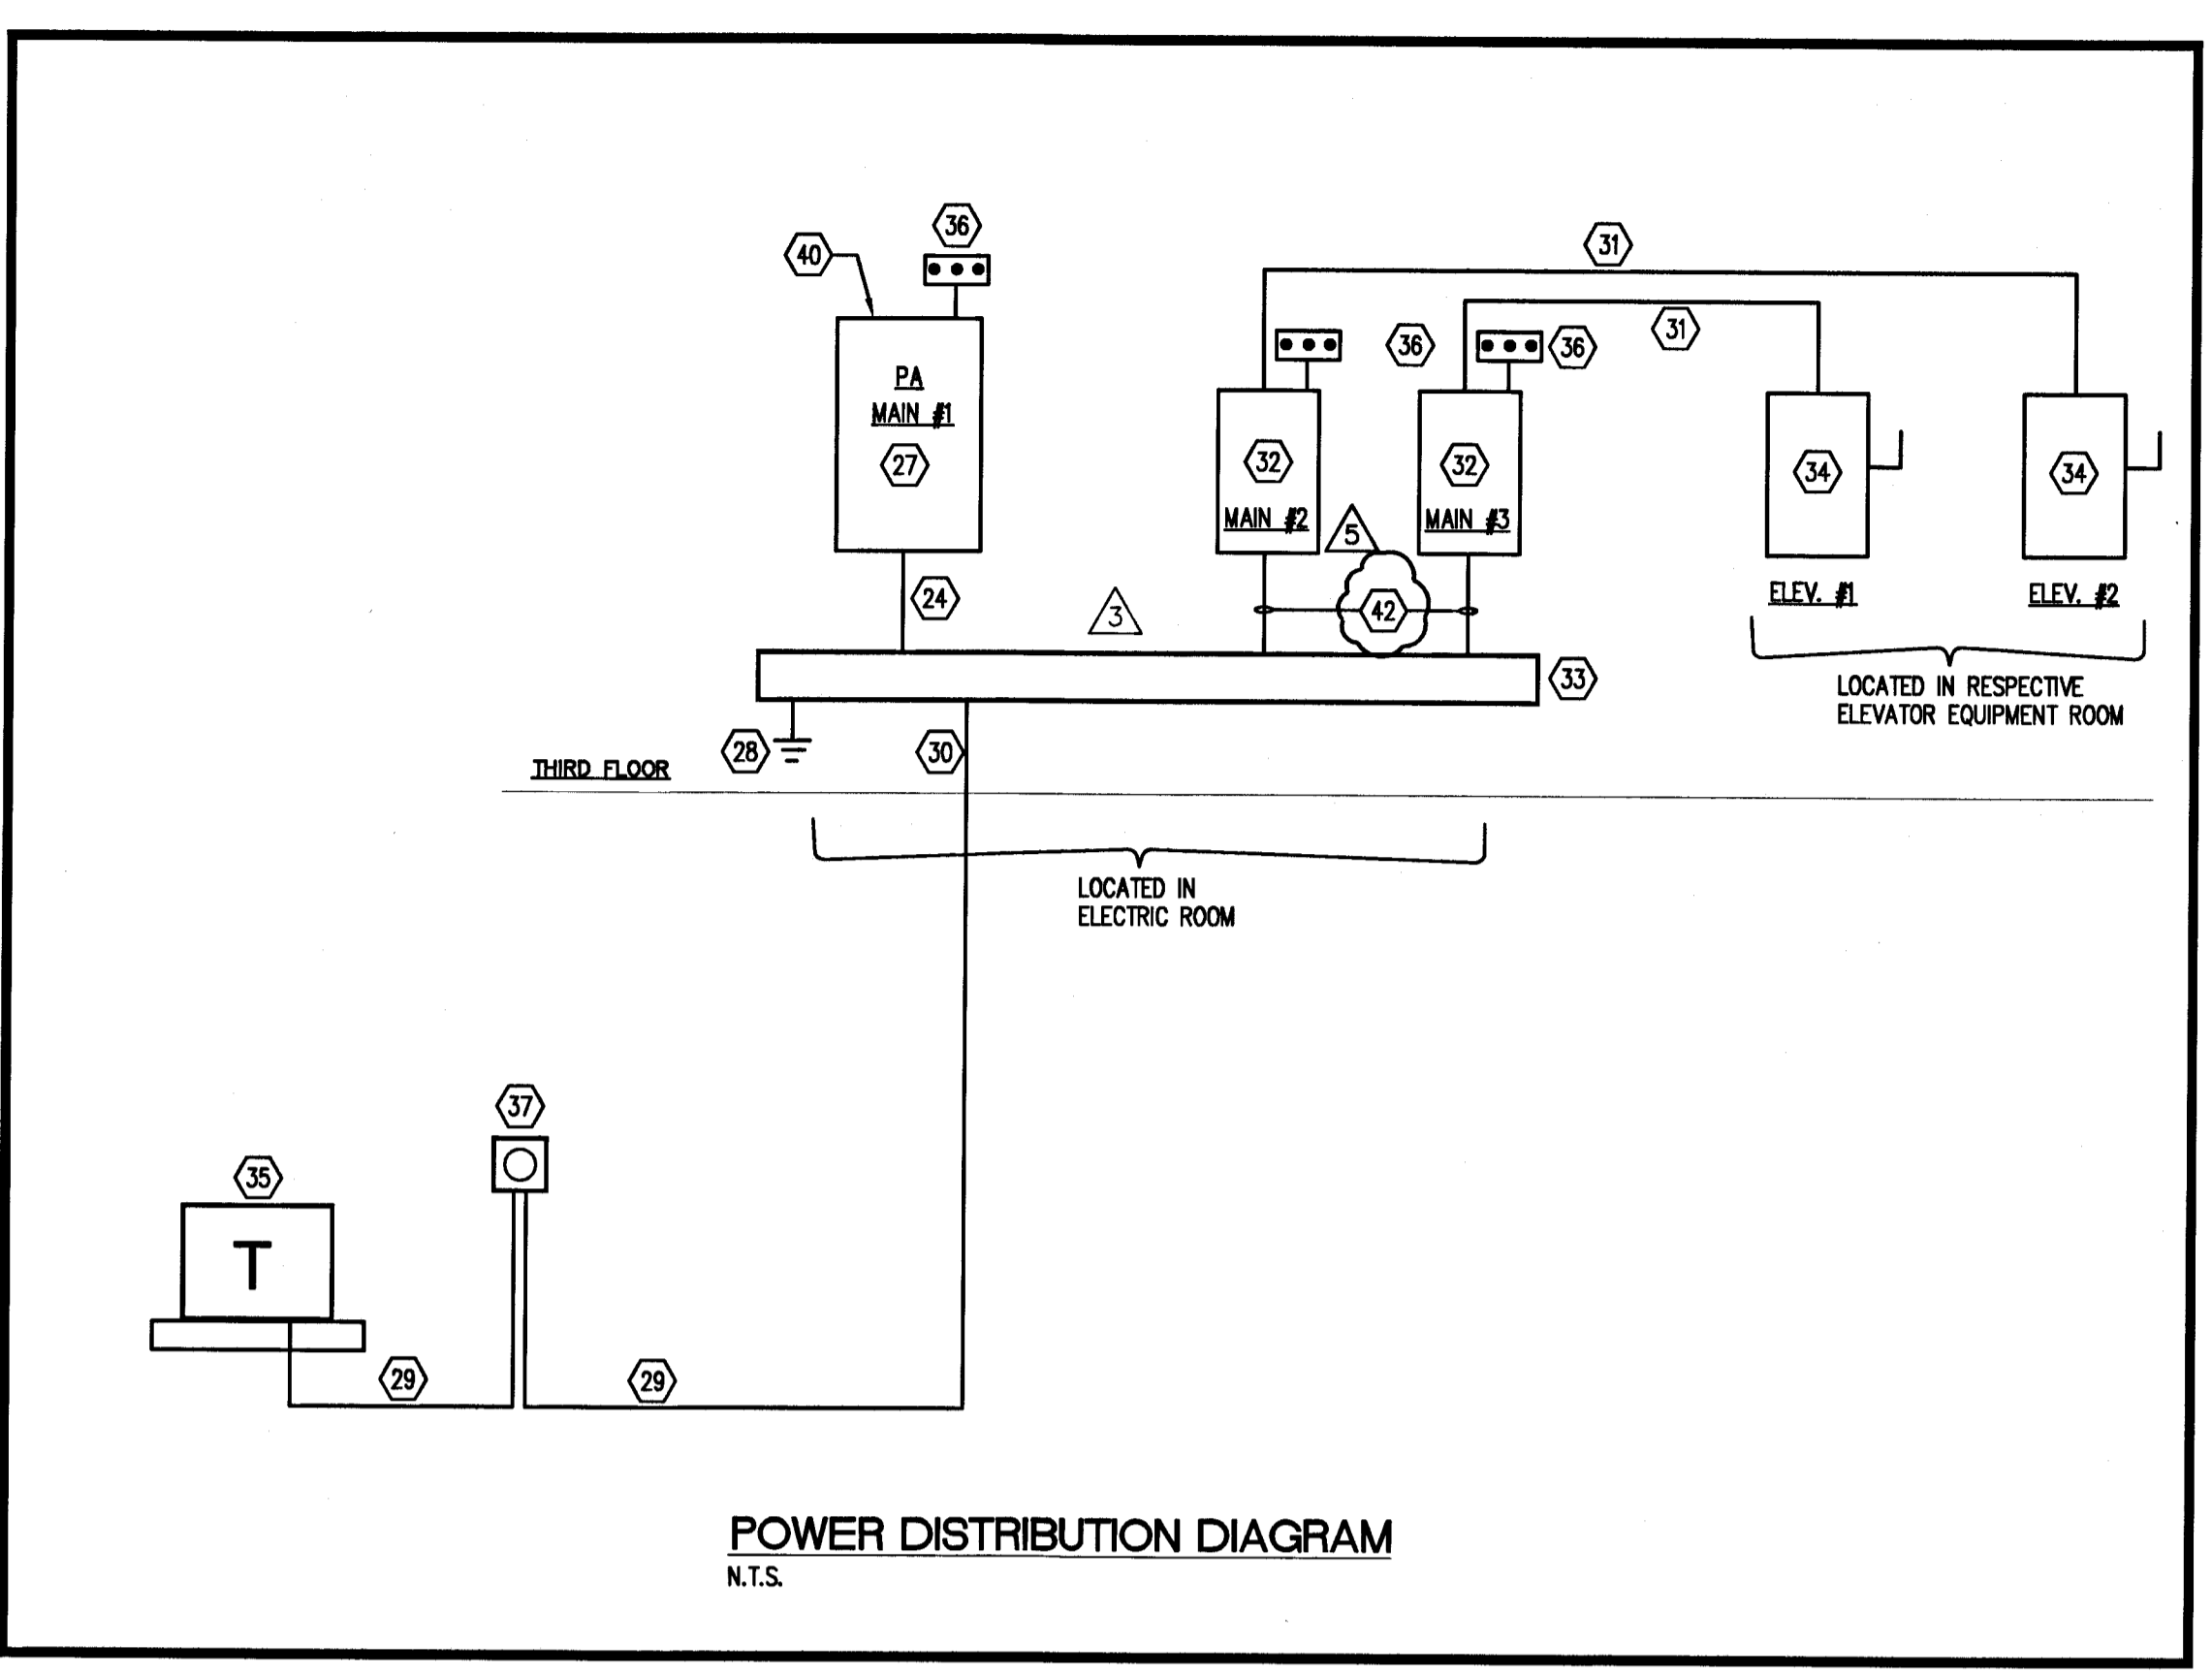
36
40
31
31
36
36
PA
MAIN #1
27
32
MAIN #2
5
32
MAIN #3
34
34
24
3
42
ELEV. #1
ELEV. #2
33
LOCATED IN RESPECTIVE ELEVATOR EQUIPMENT ROOM
28
30
THIRD FLOOR
LOCATED IN ELECTRIC ROOM
37
35
T
29
29

POWER DISTRIBUTION DIAGRAM
N.T.S.